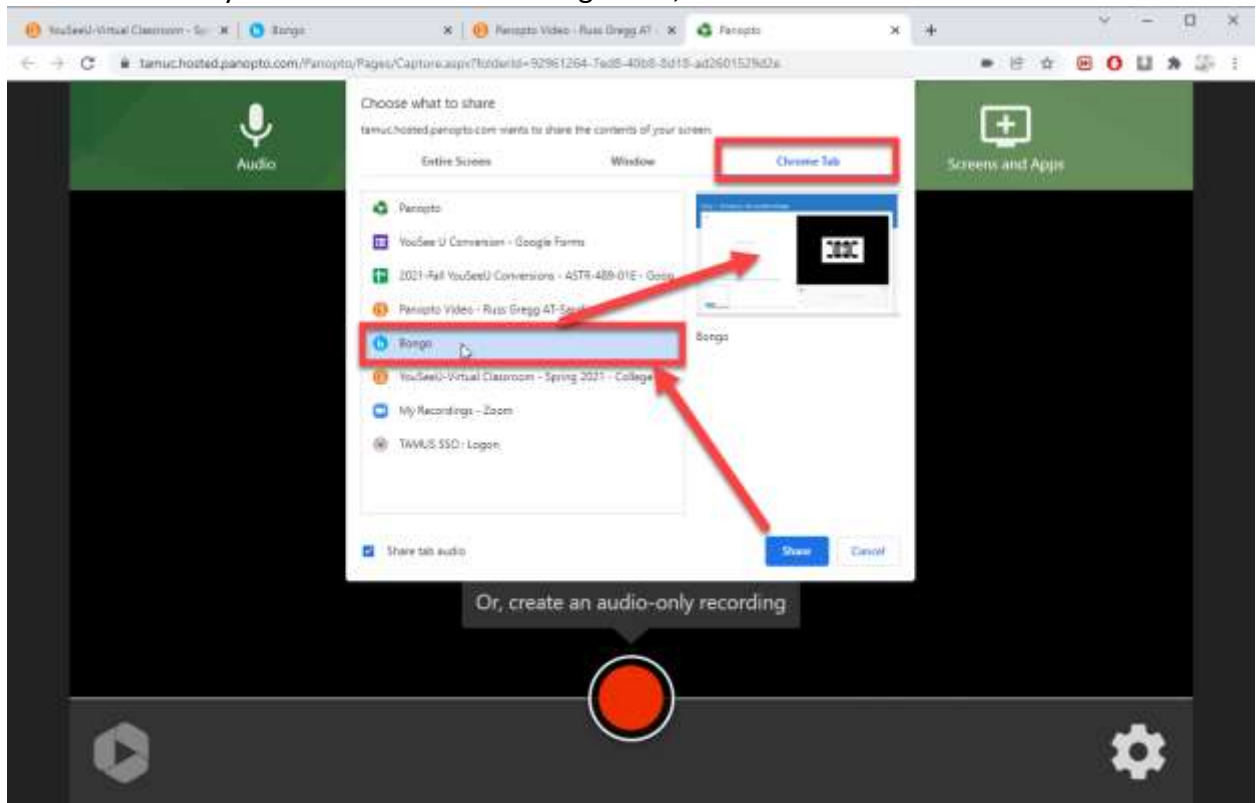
YouSeeU-Virtual Classroom - Sp
Bongo
Panopto Video - Russ Gregg AT
Panopto
tamuc.hosted.panopto.com/Panopto/Pages/Capture.aspx?folderId=92961264-7ed8-40b8-8d18-ad2601529d2a

Audio
Screens and Apps

Choose what to share
tamuc.hosted.panopto.com wants to share the contents of your screen.
Entire Screen
Window
Chrome Tab

Panopto
YouSee U Conversion - Google Forms
2021-Fall YouSeeU Conversions - ASTR-489-01E - Goog
Panopto Video - Russ Gregg AT-Sea
Bongo
YouSeeU-Virtual Classroom - Spring 2021 - College
My Recordings - Zoom
TAMUS SSO - Logon

Bongo

Share tab audio
Share
Cancel

Or, create an audio-only recording